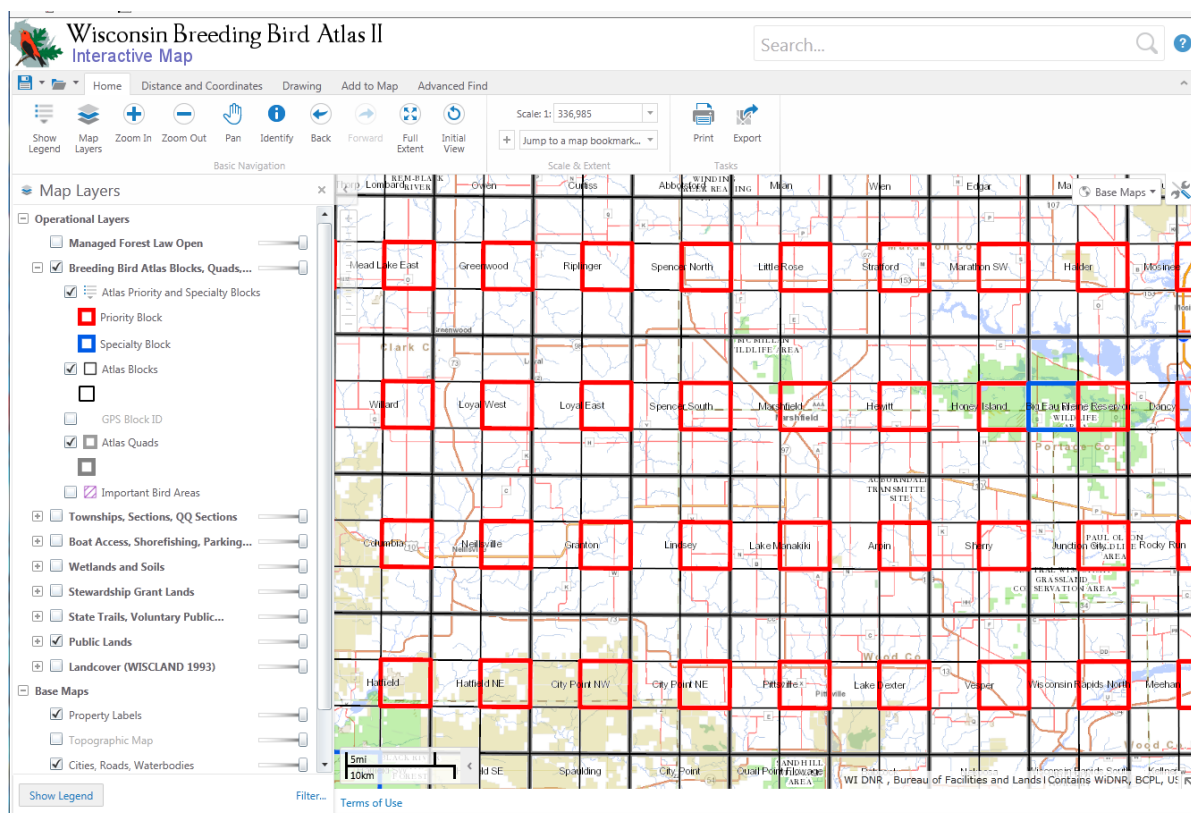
Wisconsin Breeding Bird Atlas II
Interactive Map

Search...

Home   Distance and Coordinates   Drawing   Add to Map   Advanced Find

Show Legend   Map Layers   Zoom In   Zoom Out   Pan   Identify   Back   Forward   Full Extent   Initial View
Basic Navigation

Scale 1: 336,985
Jump to a map bookmark...
Scale & Extent

Print   Export
Tasks

Map Layers

Operational Layers
Managed Forest Law Open
Breeding Bird Atlas Blocks, Quads,...
Atlas Priority and Specialty Blocks
Priority Block
Specialty Block
Atlas Blocks
GPS Block ID
Atlas Quads
Important Bird Areas
Townships, Sections, QQ Sections
Boat Access, Shorefishing, Parking...
Wetlands and Soils
Stewardship Grant Lands
State Trails, Voluntary Public...
Public Lands
Landcover (WISCLAND 1993)
Base Maps
Property Labels
Topographic Map
Cities, Roads, Waterbodies

Show Legend   Filter...

Base Maps

Lombard   Owen   Curtiss   Abbotsford   Milan   Wien   Edgar
Mead Lake East   Greenwood   Riplinger   Spencer North   Little Rose   Stratford   Marathon SW   Hader   Mosinee
Clark Co
MCMILLAN WILDLIFE AREA
Willard   Loyal West   Loyal East   Spencer South   Marshfield   Hewitt   Honey Island   Big Eau Pleine Reservoir   Dancy
Portage Co
ADJUNDALE TRANSMITTER SITE
Columbia   Neillsville   Granton   Lindsey   Lake Manakiki   Arpin   Sherry   Junction City   Rocky Run
PAUL OLSON WILDLIFE AREA
GRASSLAND CONSERVATION AREA
Wood Co
Hatfield   Hatfield NE   City Point NW   City Point NE   Pittsville   Lake Dexter   Vesper   Wisconsin Rapids North   Meehan
Spaulding   City Point   Quail Point Flowage

5mi
10km
WI DNR , Bureau of Facilities and Lands | Contains WiDNR, BCPL, US

Terms of Use